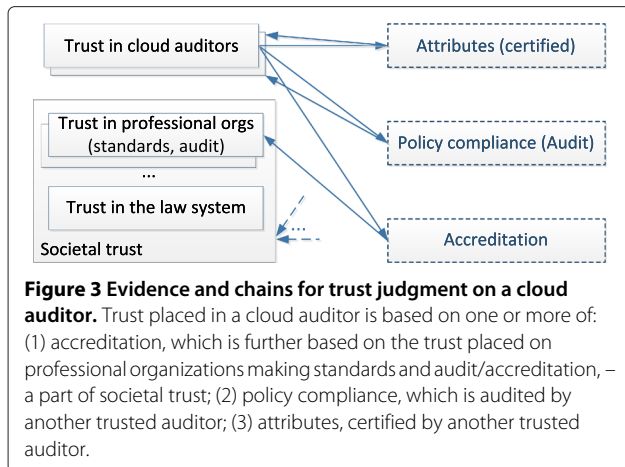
Trust in cloud auditors

Attributes (certified)

Trust in professional orgs (standards, audit)

...

Trust in the law system

Societal trust

Policy compliance (Audit)

...

Accreditation

**Figure 3 Evidence and chains for trust judgment on a cloud auditor.** Trust placed in a cloud auditor is based on one or more of: (1) accreditation, which is further based on the trust placed on professional organizations making standards and audit/accreditation, – a part of societal trust; (2) policy compliance, which is audited by another trusted auditor; (3) attributes, certified by another trusted auditor.